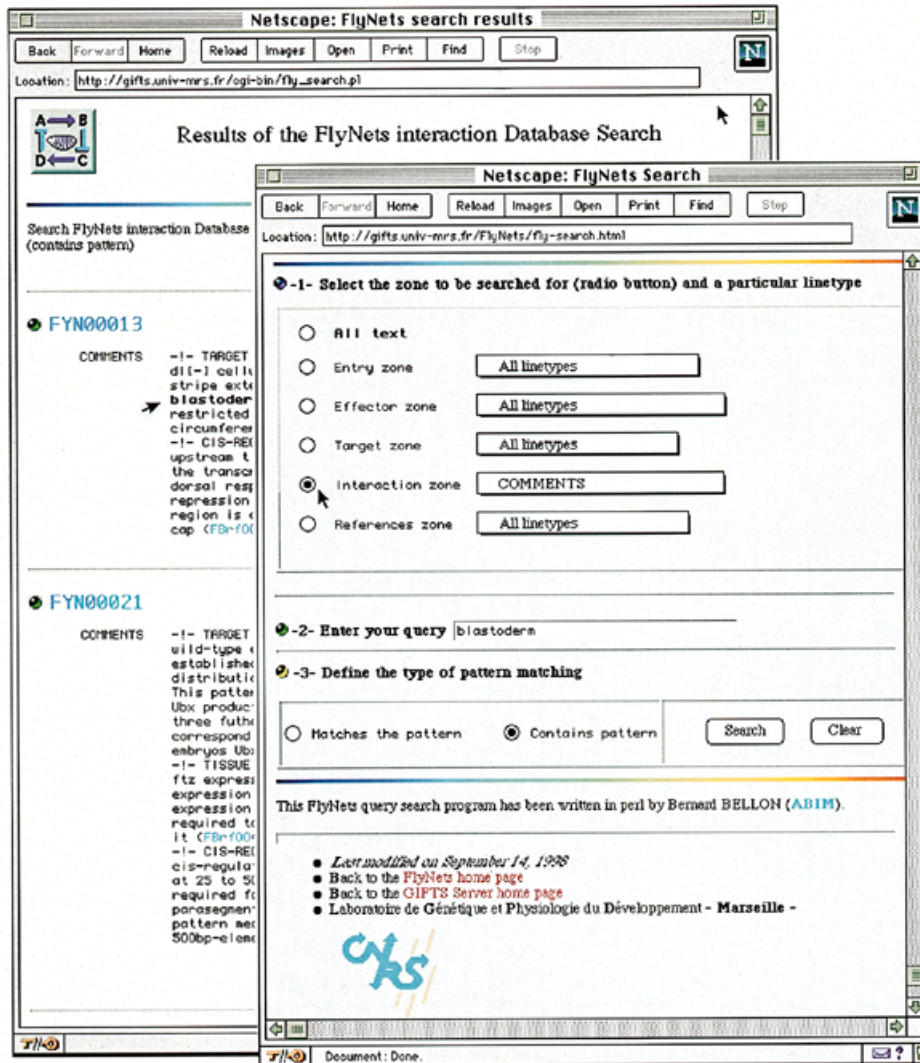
Netscape: FlyNets search results

Back Forward Home Reload Images Open Print Find Stop

Location: http://gifts.univ-mrs.fr/cgi-bin/fly_search.pl

A B D C

Results of the FlyNets interaction Database Search

Search FlyNets interaction Database (contains pattern)

FYN00013

COMMENTS -!- TARGET di[-] cellu stripe exte blastoder restricted circumferen -!- CIS-REG upstream t the transcr dorsal resp repression region is cap (FBrf00

FYN00021

COMMENTS -!- TARGET wild-type established distributio This patter Ubx produc three futhe correspond embryos Ubx -!- TISSUE ftz express expression expression required to it (FBrf00 -!- CIS-REG cis-regulat at 25 to 50 required fo parasegment pattern med 500bp-elem

Netscape: FlyNets Search

Back Forward Home Reload Images Open Print Find Stop

Location: http://gifts.univ-mrs.fr/FlyNets/fly-search.html

-1- Select the zone to be searched for (radio button) and a particular linetype

All text

Entry zone All linetypes

Effector zone All linetypes

Target zone All linetypes

Interaction zone COMMENTS

References zone All linetypes

-2- Enter your query blastoderm

-3- Define the type of pattern matching

Matches the pattern Contains pattern Search Clear

This FlyNets query search program has been written in perl by Bernard BELLON (ABIM).

• Last modified on September 14, 1998
• Back to the FlyNets home page
• Back to the GIFTS Server home page
• Laboratoire de Génétique et Physiologie du Développement - Marseille -

CNRS

Document: Done.